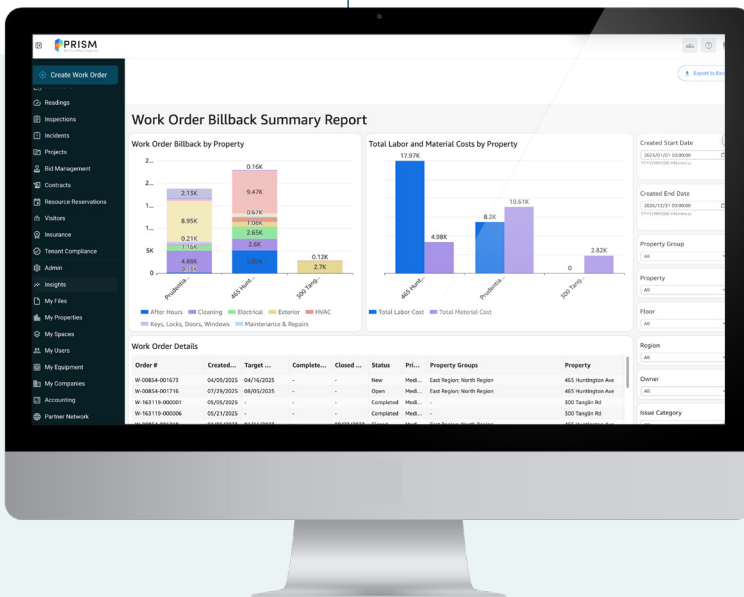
PRISM

Create Work Order

Readings
Inspections
Incidents
Projects
Bid Management
Contracts
Resource Reservations
Visitors
Insurance
Tenant Compliance
Admin
Insights
My Files
My Properties
My Spaces
My Users
My Equipment
My Companies
Accounting
Partner Network

Export to Exc

Work Order Billback Summary Report

Work Order Billback by Property

2...
2...
1...
1...
5K
0

0.16K
9.47K
2.15K
8.95K
0.67K
1.96K
2.65K
0.21K
1.16K
2.6K
4.88K
2.16K
5.80K
0.12K
2.7K

Prudentia...
465 Hunt...
300 Tang...

After Hours
Cleaning
Electrical
Exterior
HVAC
Keys, Locks, Doors, Windows
Maintenance & Repairs

Total Labor and Material Costs by Property

17.97K
4.98K
8.2K
10.61K
0
2.82K

465 Hunt...
Prudentia...
300 Tang...

Total Labor Cost
Total Material Cost

Created Start Date
2025/01/01 00:00:00
YYYY/MM/DD HH:mm:ss

Created End Date
2025/12/31 00:00:00
YYYY/MM/DD HH:mm:ss

Property Group
All

Property
All

Floor
All

Region
All

Owner
All

Issue Category

Work Order Details

| Order # | Created... | Target ... | Complete... | Closed ... | Status | Pri... | Property Groups | Property |
|---|---|---|---|---|---|---|---|---|
| W-00854-001673 | 04/09/2025 | 04/16/2025 | - | - | New | Medi... | East Region; North Region | 465 Huntington Ave |
| W-00854-001716 | 07/29/2025 | 08/05/2025 | - | - | Open | Medi... | East Region; North Region | 465 Huntington Ave |
| W-163119-000001 | 05/05/2025 | - | - | - | Completed | Medi... | - | 300 Tanglin Rd |
| W-163119-000006 | 05/21/2025 | - | - | - | Completed | Medi... | - | 300 Tanglin Rd |